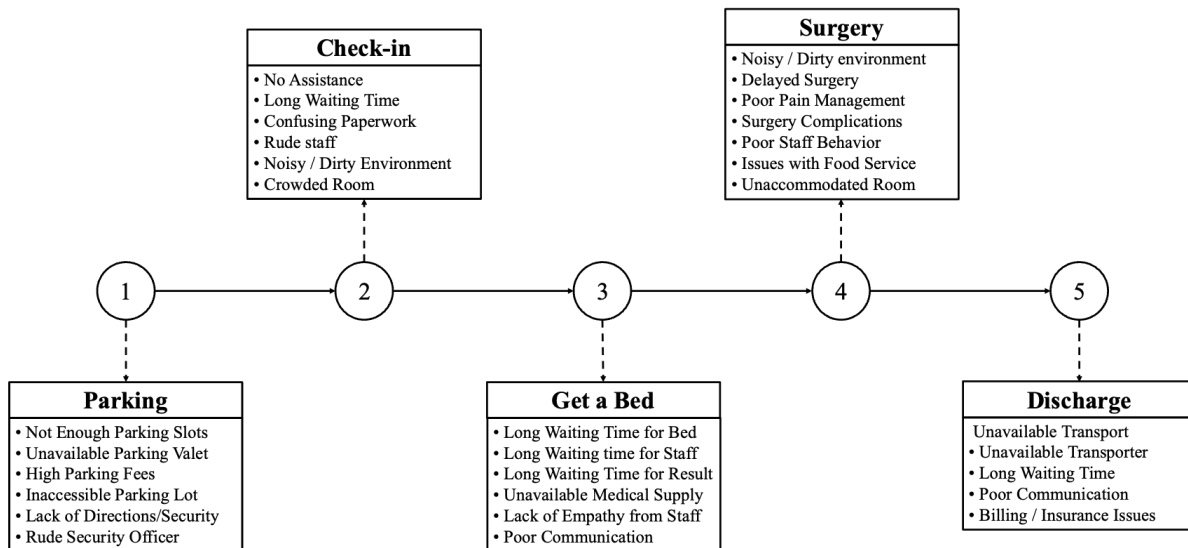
Check-in
• No Assistance
• Long Waiting Time
• Confusing Paperwork
• Rude staff
• Noisy / Dirty Environment
• Crowded Room

Surgery
• Noisy / Dirty environment
• Delayed Surgery
• Poor Pain Management
• Surgery Complications
• Poor Staff Behavior
• Issues with Food Service
• Unaccommodated Room

1

2

3

4

5

Parking
• Not Enough Parking Slots
• Unavailable Parking Valet
• High Parking Fees
• Inaccessible Parking Lot
• Lack of Directions/Security
• Rude Security Officer

Get a Bed
• Long Waiting Time for Bed
• Long Waiting time for Staff
• Long Waiting Time for Result
• Unavailable Medical Supply
• Lack of Empathy from Staff
• Poor Communication

Discharge
Unavailable Transport
• Unavailable Transporter
• Long Waiting Time
• Poor Communication
• Billing / Insurance Issues